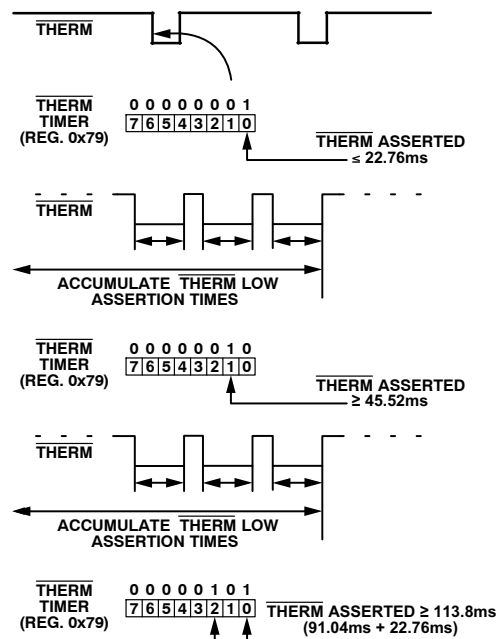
$\overline{\text{THERM}}$

$\overline{\text{THERM}}$ TIMER (REG. 0x79)

0 0 0 0 0 0 0 1

| 7 | 6 | 5 | 4 | 3 | 2 | 1 | 0 |
|---|---|---|---|---|---|---|---|

$\overline{\text{THERM}}$ ASSERTED ≤ 22.76ms

$\overline{\text{THERM}}$

ACCUMULATE $\overline{\text{THERM}}$ LOW ASSERTION TIMES

$\overline{\text{THERM}}$ TIMER (REG. 0x79)

0 0 0 0 0 0 1 0

| 7 | 6 | 5 | 4 | 3 | 2 | 1 | 0 |
|---|---|---|---|---|---|---|---|

$\overline{\text{THERM}}$ ASSERTED ≥ 45.52ms

$\overline{\text{THERM}}$

ACCUMULATE $\overline{\text{THERM}}$ LOW ASSERTION TIMES

$\overline{\text{THERM}}$ TIMER (REG. 0x79)

0 0 0 0 0 1 0 1

| 7 | 6 | 5 | 4 | 3 | 2 | 1 | 0 |
|---|---|---|---|---|---|---|---|

$\overline{\text{THERM}}$ ASSERTED ≥ 113.8ms (91.04ms + 22.76ms)